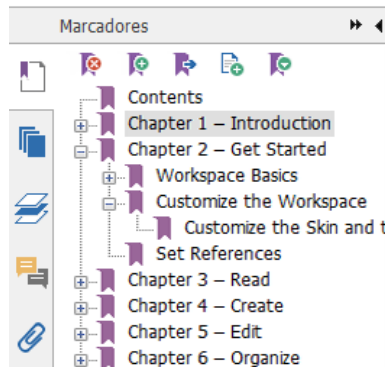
Marcadores

Contents
Chapter 1 – Introduction
Chapter 2 – Get Started
Workspace Basics
Customize the Workspace
Customize the Skin and t
Set References
Chapter 3 – Read
Chapter 4 – Create
Chapter 5 – Edit
Chapter 6 – Organize